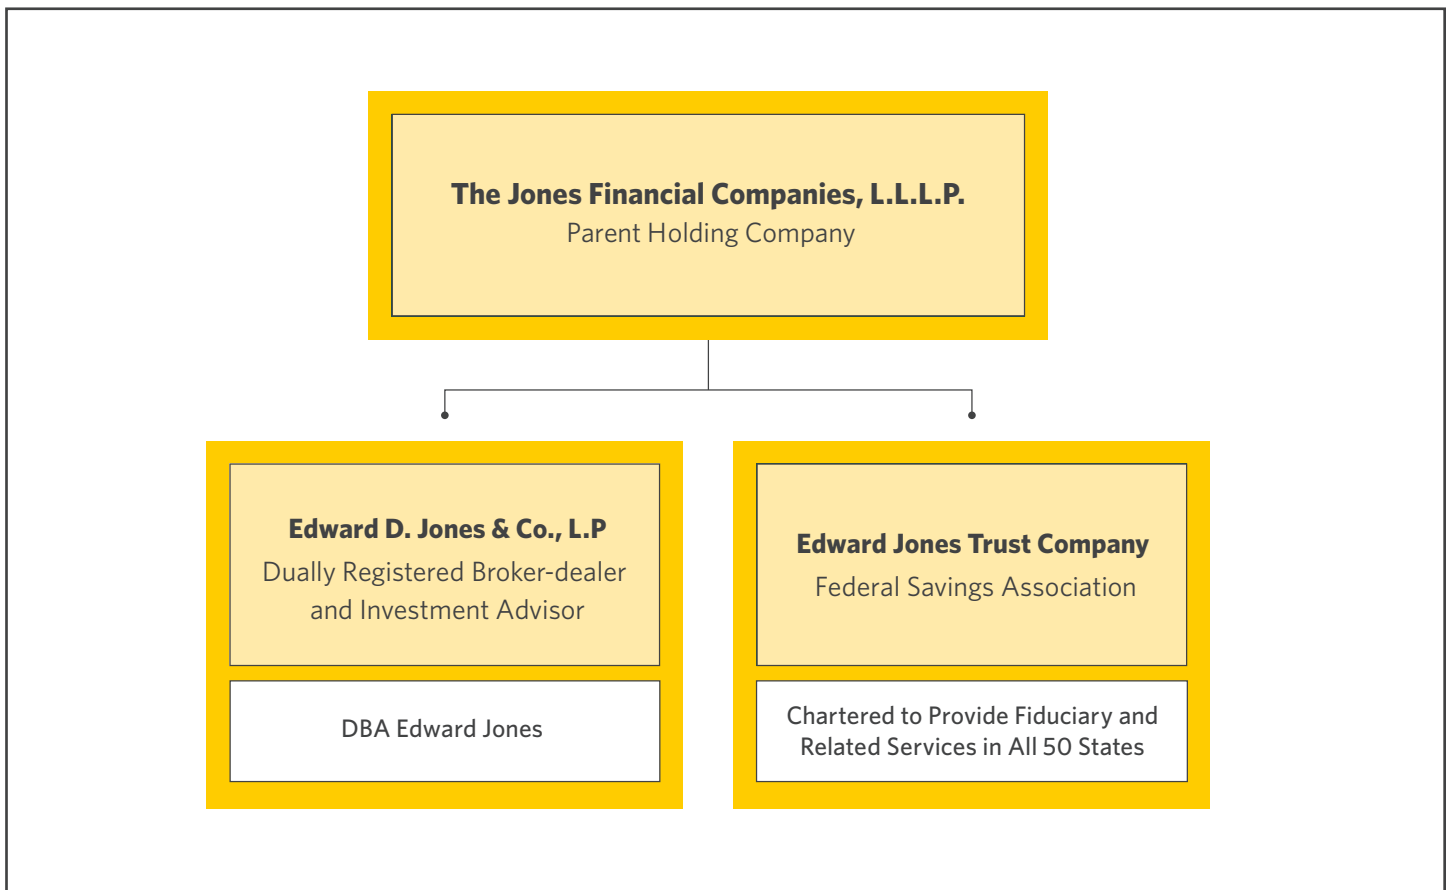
The Jones Financial Companies, L.L.L.P.
Parent Holding Company

Edward D. Jones & Co., L.P
Dually Registered Broker-dealer and Investment Advisor

DBA Edward Jones

Edward Jones Trust Company
Federal Savings Association

Chartered to Provide Fiduciary and Related Services in All 50 States